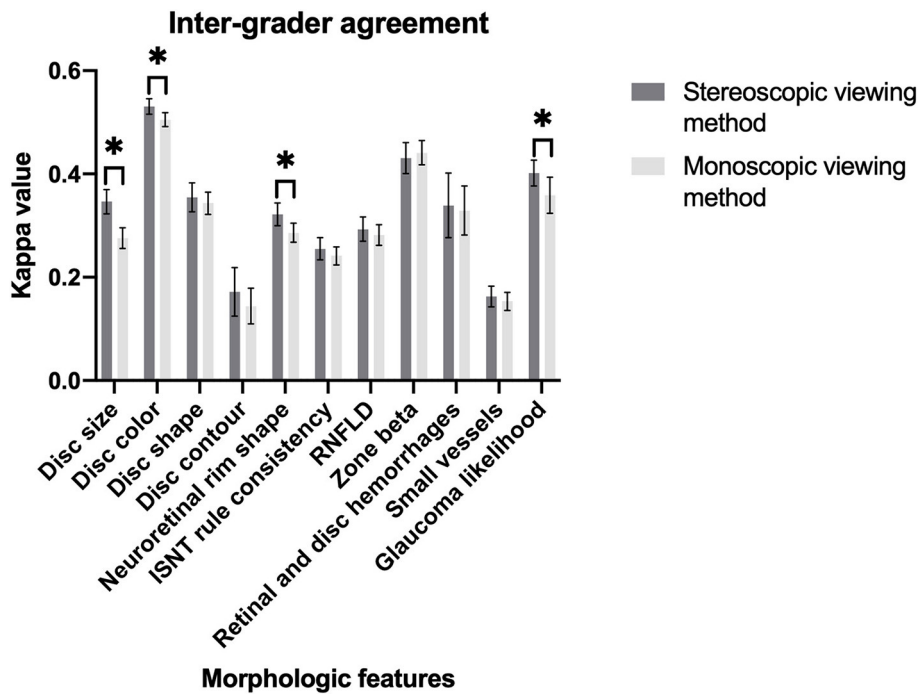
Inter-grader agreement

Kappa value

0.6
0.4
0.2
0.0

*
*
*
*

Disc size
Disc color
Disc shape
Disc contour
Neuroretinal rim shape
ISNT rule consistency
RNFLD
Zone beta
Retinal and disc hemorrhages
Small vessels
Glaucoma likelihood

Morphologic features

Stereoscopic viewing method
Monoscopic viewing method